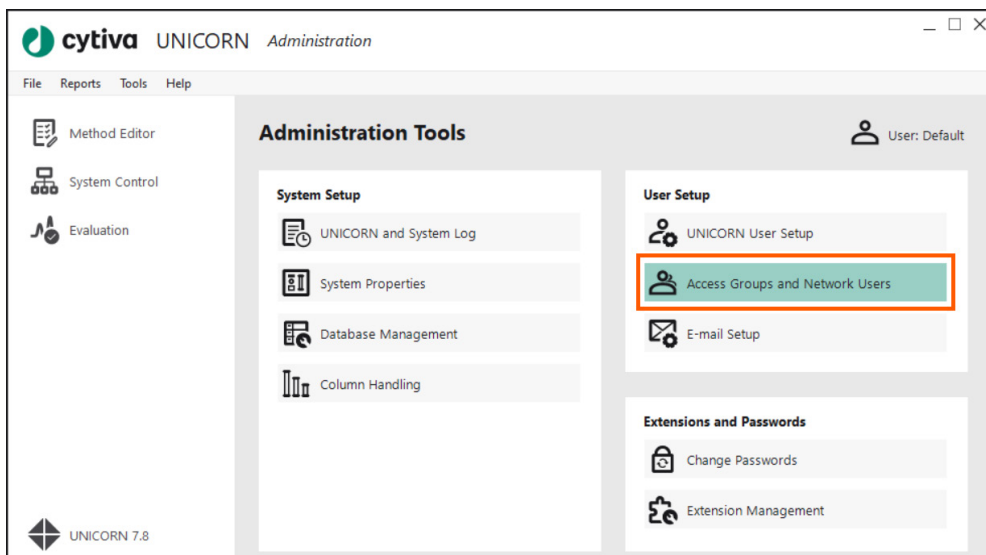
cytiva UNICORN Administration

File Reports Tools Help

Method Editor

System Control

Evaluation

Administration Tools

User: Default

System Setup

UNICORN and System Log

System Properties

Database Management

Column Handling

User Setup

UNICORN User Setup

Access Groups and Network Users

E-mail Setup

Extensions and Passwords

Change Passwords

Extension Management

UNICORN 7.8